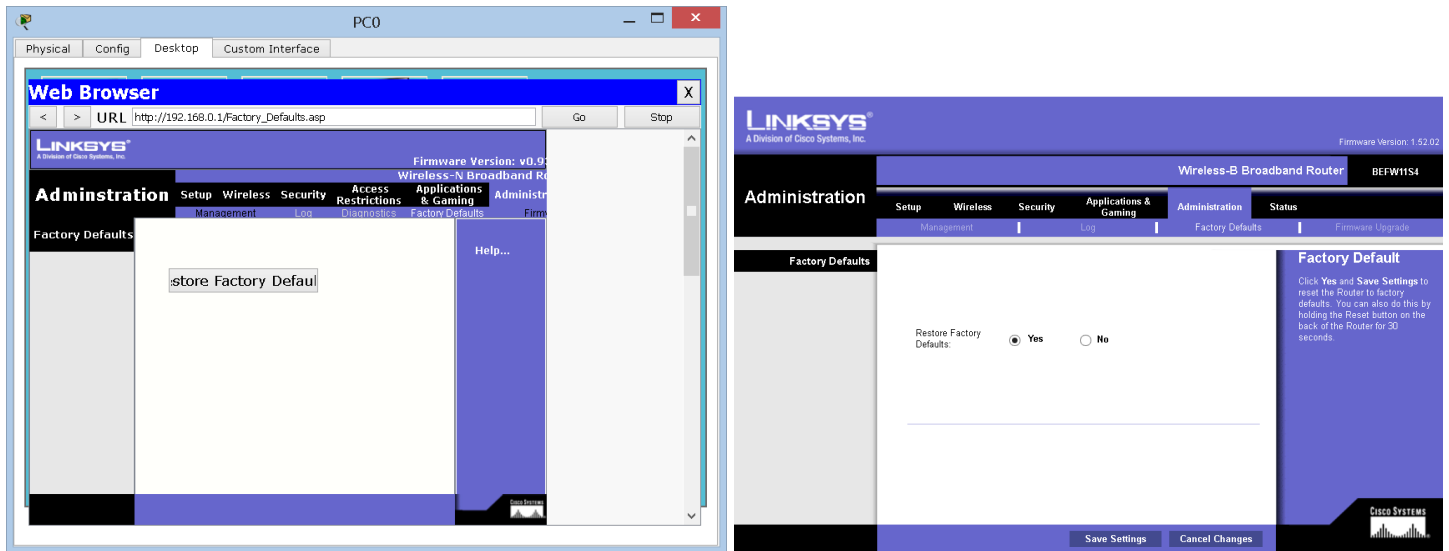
PC0

Physical | Config | Desktop | Custom Interface

Web Browser
X
< > URL http://192.168.0.1/Factory_Defaults.asp Go Stop

LINKSYS
A Division of Cisco Systems, Inc.
Firmware Version: v0.9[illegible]
Wireless-N Broadband R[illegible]
Adminstration
Setup | Wireless | Security | Access Restrictions | Applications & Gaming | Administr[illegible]
Management | Log | Diagnostics | Factory Defaults | Firm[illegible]
Factory Defaults
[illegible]store Factory Defaul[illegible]
Help...
CISCO SYSTEMS

LINKSYS
A Division of Cisco Systems, Inc.
Firmware Version: 1.52.02
Wireless-B Broadband Router | BEFW11S4
Administration
Setup | Wireless | Security | Applications & Gaming | Administration | Status
Management | Log | Factory Defaults | Firmware Upgrade
Factory Defaults
Restore Factory Defaults: Yes No
Factory Default
Click Yes and Save Settings to reset the Router to factory defaults. You can also do this by holding the Reset button on the back of the Router for 30 seconds.
Save Settings | Cancel Changes
CISCO SYSTEMS